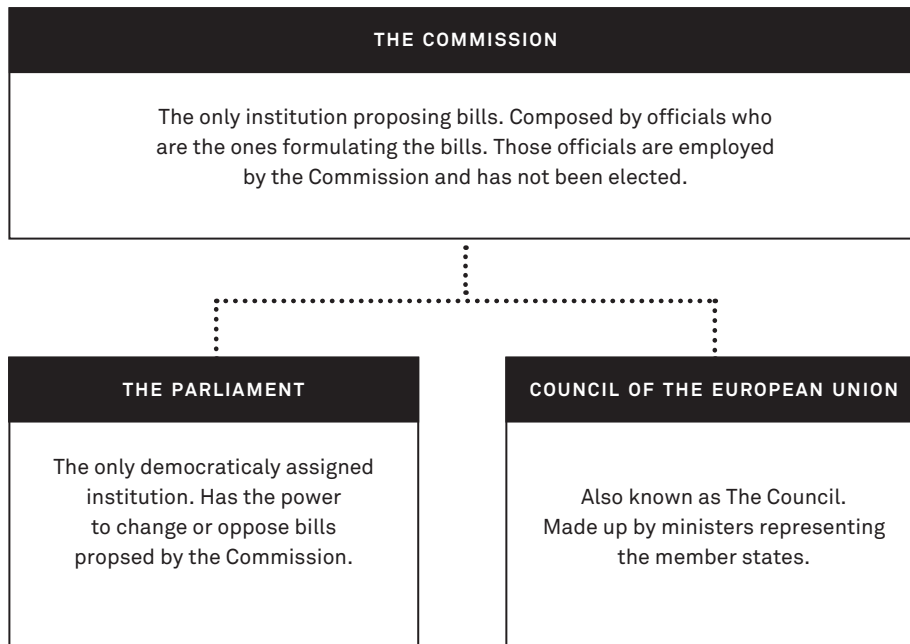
THE COMMISSION

The only institution proposing bills. Composed by officials who are the ones formulating the bills. Those officials are employed by the Commission and has not been elected.

THE PARLIAMENT

The only democraticaly assigned institution. Has the power to change or oppose bills propsed by the Commission.

COUNCIL OF THE EUROPEAN UNION

Also known as The Council. Made up by ministers representing the member states.